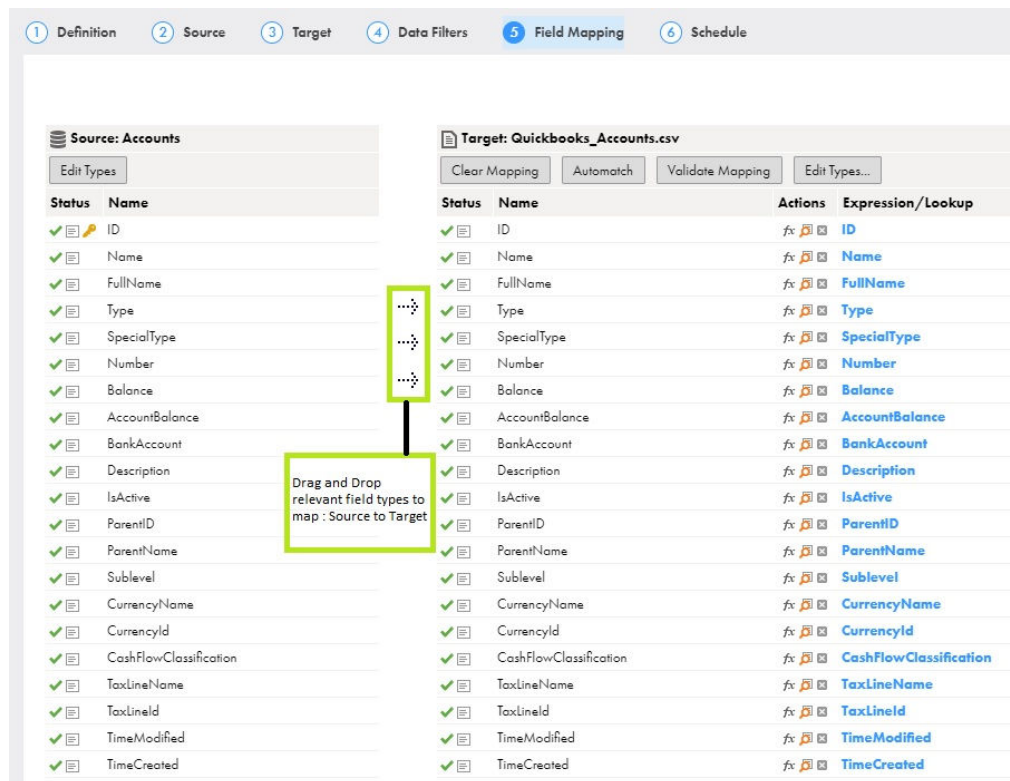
1 Definition 2 Source 3 Target 4 Data Filters 5 Field Mapping 6 Schedule

Source: Accounts

Edit Types

| Status | Name |
|---|---|
| | ID |
| | Name |
| | FullName |
| | Type |
| | SpecialType |
| | Number |
| | Balance |
| | AccountBalance |
| | BankAccount |
| | Description |
| | IsActive |
| | ParentID |
| | ParentName |
| | Sublevel |
| | CurrencyName |
| | CurrencyId |
| | CashFlowClassification |
| | TaxLineName |
| | TaxLineId |
| | TimeModified |
| | TimeCreated |

Drag and Drop relevant field types to map : Source to Target

Target: Quickbooks_Accounts.csv

Clear Mapping Automatch Validate Mapping Edit Types...

| Status | Name | Actions | Expression/Lookup |
|---|---|---|---|
| | ID | $fx$ | ID |
| | Name | $fx$ | Name |
| | FullName | $fx$ | FullName |
| | Type | $fx$ | Type |
| | SpecialType | $fx$ | SpecialType |
| | Number | $fx$ | Number |
| | Balance | $fx$ | Balance |
| | AccountBalance | $fx$ | AccountBalance |
| | BankAccount | $fx$ | BankAccount |
| | Description | $fx$ | Description |
| | IsActive | $fx$ | IsActive |
| | ParentID | $fx$ | ParentID |
| | ParentName | $fx$ | ParentName |
| | Sublevel | $fx$ | Sublevel |
| | CurrencyName | $fx$ | CurrencyName |
| | CurrencyId | $fx$ | CurrencyId |
| | CashFlowClassification | $fx$ | CashFlowClassification |
| | TaxLineName | $fx$ | TaxLineName |
| | TaxLineId | $fx$ | TaxLineId |
| | TimeModified | $fx$ | TimeModified |
| | TimeCreated | $fx$ | TimeCreated |